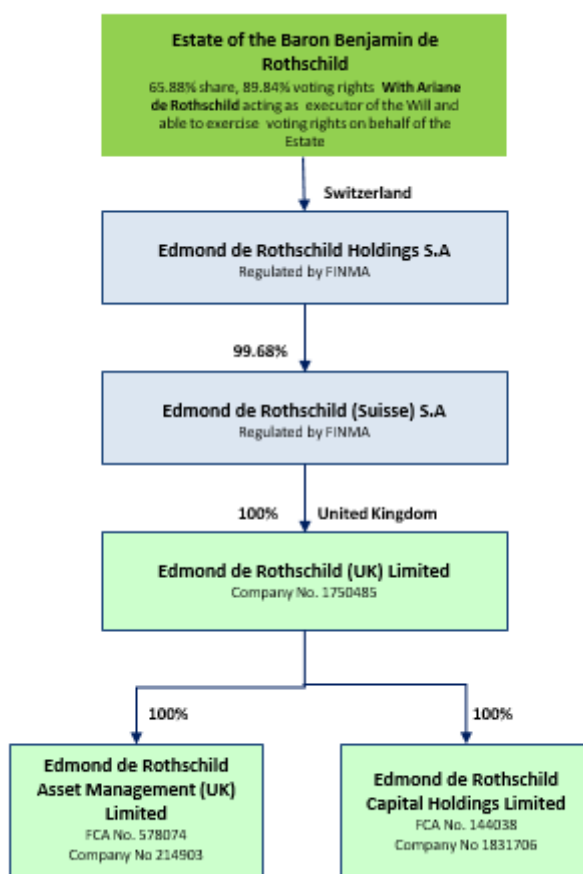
Estate of the Baron Benjamin de Rothschild
65.88% share, 89.84% voting rights With Ariane de Rothschild acting as executor of the Will and able to exercise voting rights on behalf of the Estate

Switzerland

Edmond de Rothschild Holdings S.A
Regulated by FINMA

99.68%

Edmond de Rothschild (Suisse) S.A
Regulated by FINMA

100%

United Kingdom

Edmond de Rothschild (UK) Limited
Company No. 1750485

100%

100%

Edmond de Rothschild Asset Management (UK) Limited
FCA No. 578074
Company No 214903

Edmond de Rothschild Capital Holdings Limited
FCA No. 144038
Company No 1831706